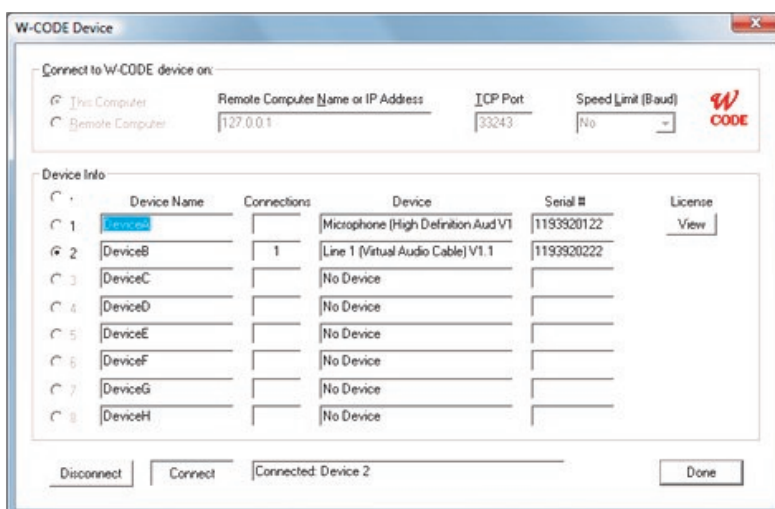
W-CODE Device

Connect to W-CODE device on:

This Computer
Remote Computer

Remote Computer Name or IP Address
127.0.0.1

TCP Port
33243

Speed Limit (Baud)
No

W CODE

Device Info

| | Device Name | Connections | Device | Serial # | License |
|---|---|---|---|---|---|
| - | | | | | |
| 1 | DeviceA | | Microphone (High Definition Aud V1 | 1193920122 | View |
| 2 | DeviceB | 1 | Line 1 (Virtual Audio Cable) V1.1 | 1193920222 | |
| 3 | DeviceC | | No Device | | |
| 4 | DeviceD | | No Device | | |
| 5 | DeviceE | | No Device | | |
| 6 | DeviceF | | No Device | | |
| 7 | DeviceG | | No Device | | |
| 8 | DeviceH | | No Device | | |

Disconnect
Connect
Connected: Device 2
Done